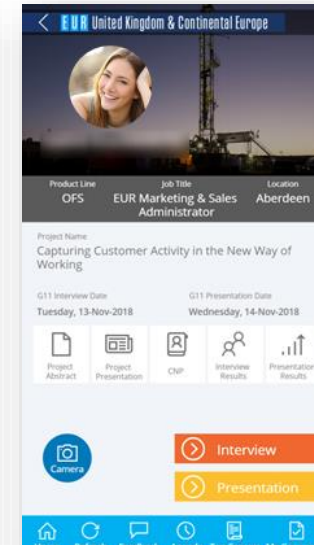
EUR United Kingdom & Continental Europe

Product Line
OFS

Job Title
EUR Marketing & Sales Administrator

Location
Aberdeen

Project Name
Capturing Customer Activity in the New Way of Working

G11 Interview Date
Tuesday, 13-Nov-2018

G11 Presentation Date
Wednesday, 14-Nov-2018

Project Abstract

Project Presentation

CNP

Interview Results

Presentation Results

Camera

Interview

Presentation